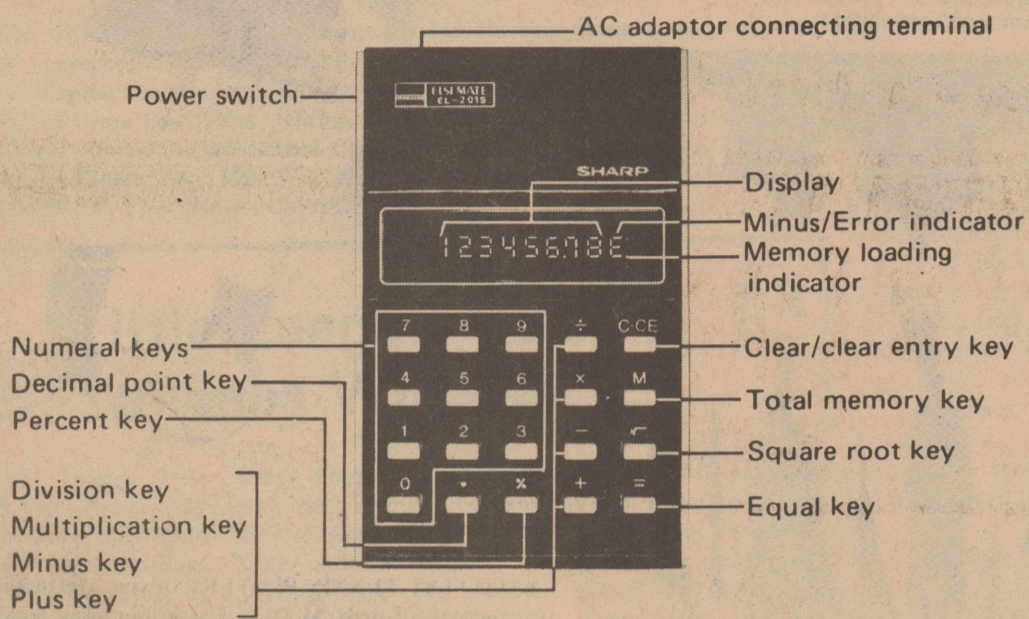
AC adaptor connecting terminal

Power switch

ELSI MATE EL-201S

SHARP

Display

Minus/Error indicator

12345678E

Memory loading indicator

Numeral keys

Decimal point key

Percent key

Division key
Multiplication key
Minus key
Plus key

7 8 9 ÷ C·CE
4 5 6 × M
1 2 3 − √
0 · % + =

Clear/clear entry key

Total memory key

Square root key

Equal key